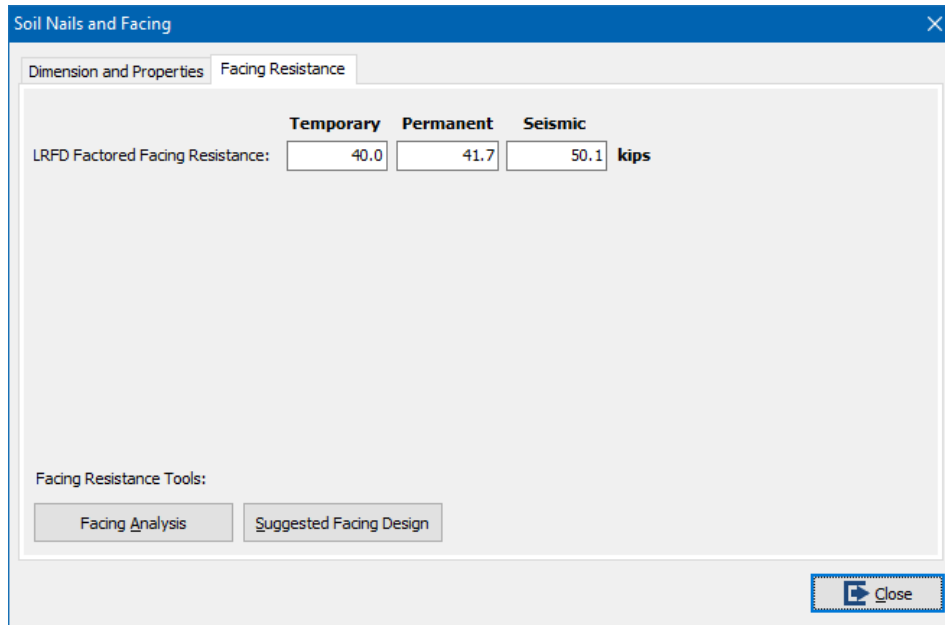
Soil Nails and Facing

Dimension and Properties | Facing Resistance

| | Temporary | Permanent | Seismic | |
|---|---|---|---|---|
| LRFD Factored Facing Resistance: | 40.0 | 41.7 | 50.1 | kips |

Facing Resistance Tools:

Facing Analysis

Suggested Facing Design

Close